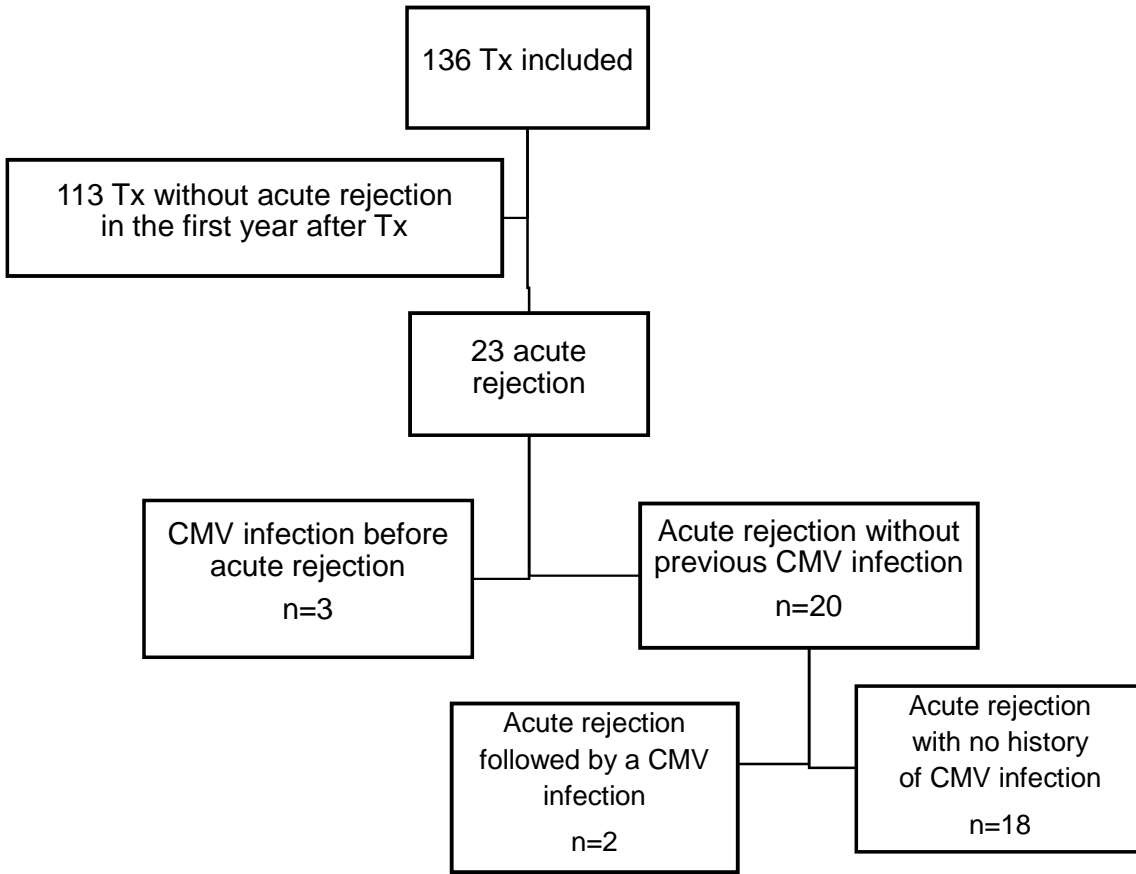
136 Tx included

113 Tx without acute rejection in the first year after Tx

23 acute rejection

CMV infection before acute rejection

n=3

Acute rejection without previous CMV infection

n=20

Acute rejection followed by a CMV infection

n=2

Acute rejection with no history of CMV infection

n=18